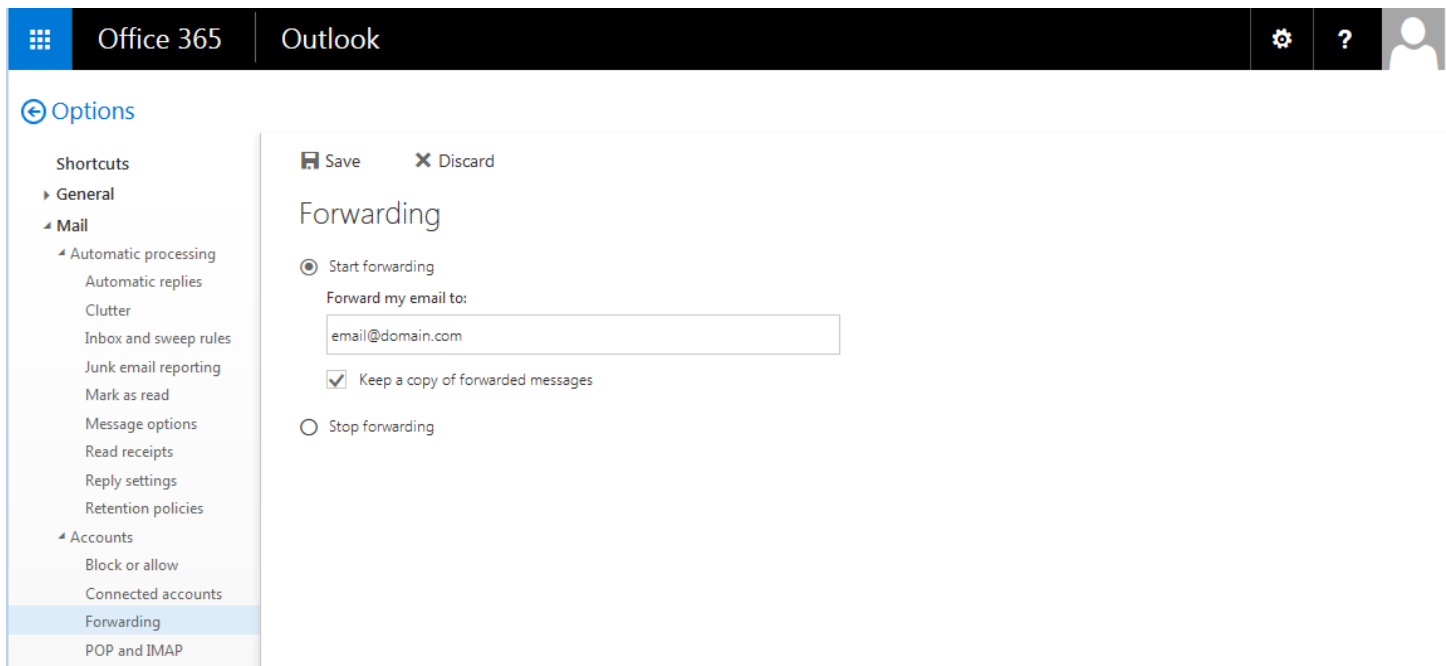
Office 365 Outlook

?

Options

Shortcuts
General
Mail
Automatic processing
Automatic replies
Clutter
Inbox and sweep rules
Junk email reporting
Mark as read
Message options
Read receipts
Reply settings
Retention policies
Accounts
Block or allow
Connected accounts
Forwarding
POP and IMAP

Save
Discard

Forwarding

Start forwarding
Forward my email to:
email@domain.com
Keep a copy of forwarded messages

Stop forwarding